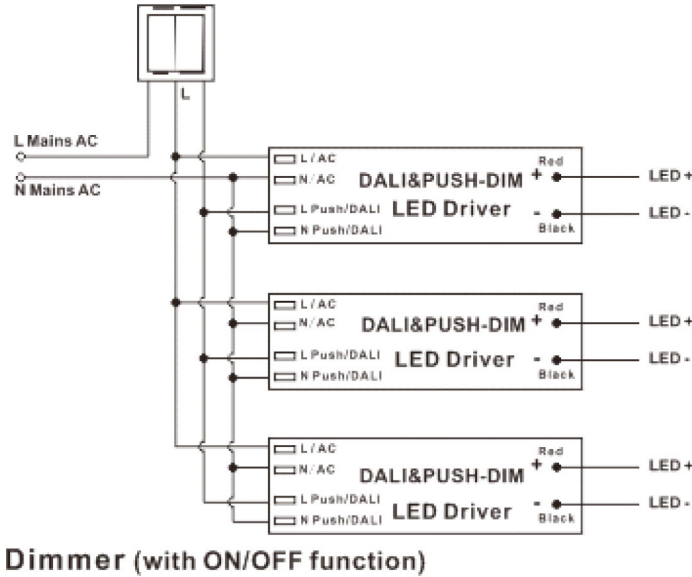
L

L Mains AC

N Mains AC

L / AC
N / AC
L Push/DALI
N Push/DALI
DALI&PUSH-DIM
LED Driver
Red
+
-
Black
LED +
LED -

L / AC
N / AC
L Push/DALI
N Push/DALI
DALI&PUSH-DIM
LED Driver
Red
+
-
Black
LED +
LED -

L / AC
N / AC
L Push/DALI
N Push/DALI
DALI&PUSH-DIM
LED Driver
Red
+
-
Black
LED +
LED -

Dimmer (with ON/OFF function)